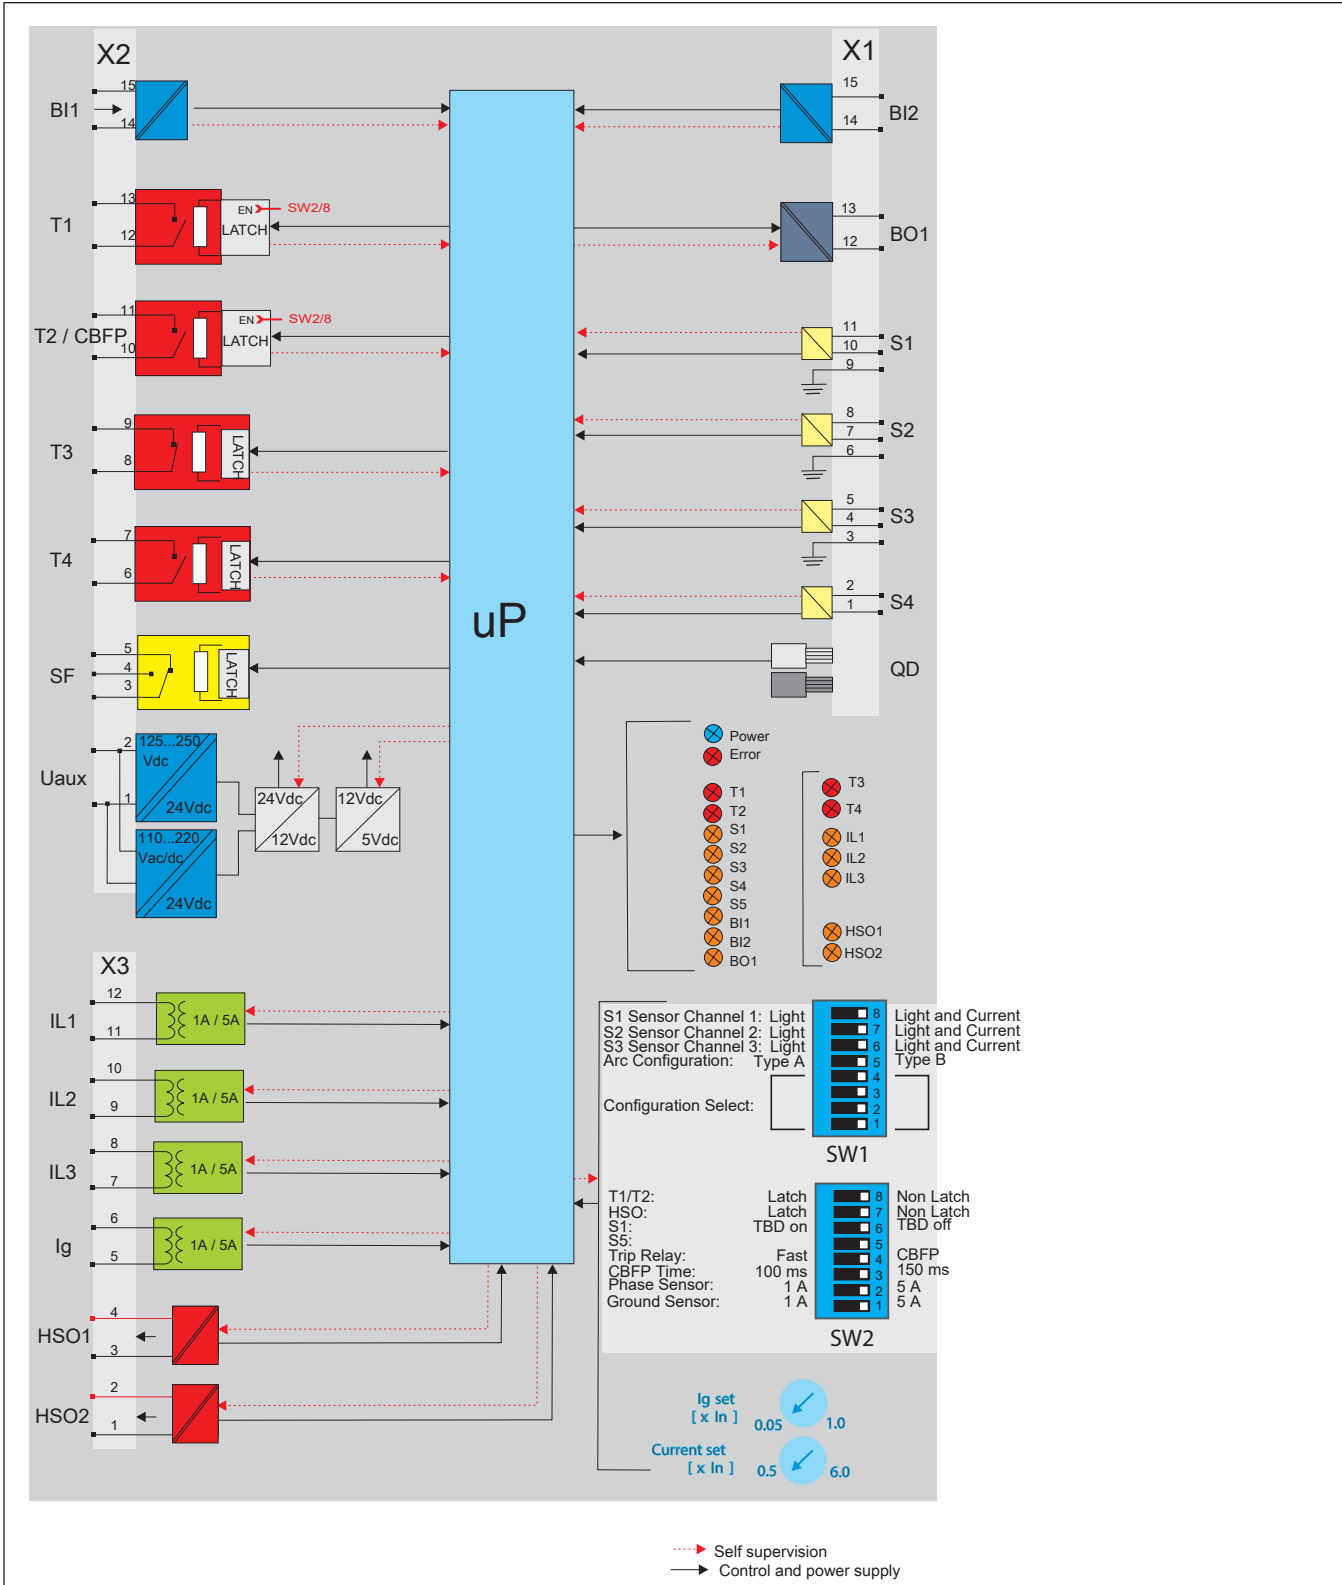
X2

BI1
15
14

T1
13
12
EN
SW2/8
LATCH

T2 / CBFP
11
10
EN
SW2/8
LATCH

T3
9
8
LATCH

T4
7
6
LATCH

SF
5
4
3
LATCH

Uaux
2
1
125...250 Vdc
24Vdc
110...220 Vac/dc
24Vdc
24Vdc
12Vdc
12Vdc
5Vdc

uP

X1
15
14
BI2

13
12
BO1

11
10
9
S1

8
7
6
S2

5
4
3
S3

2
1
S4

QD

Power
Error
T1
T2
S1
S2
S3
S4
S5
BI1
BI2
BO1
T3
T4
IL1
IL2
IL3
HSO1
HSO2

X3
IL1
12
11
1A / 5A

IL2
10
9
1A / 5A

IL3
8
7
1A / 5A

Ig
6
5
1A / 5A

HSO1
4
3

HSO2
2
1

S1 Sensor Channel 1: Light
S2 Sensor Channel 2: Light
S3 Sensor Channel 3: Light
Arc Configuration: Type A
Configuration Select:
8 7 6 5 4 3 2 1
Light and Current
Light and Current
Light and Current
Type B
SW1

T1/T2: Latch
HSO: Latch
S1: TBD on
S5:
Trip Relay: Fast
CBFP Time: 100 ms
Phase Sensor: 1 A
Ground Sensor: 1 A
8 7 6 5 4 3 2 1
Non Latch
Non Latch
TBD off
CBFP
150 ms
5 A
5 A
SW2

Ig set
[ x In ]
0.05
1.0
Current set
[ x In ]
0.5
6.0

Self supervision
Control and power supply